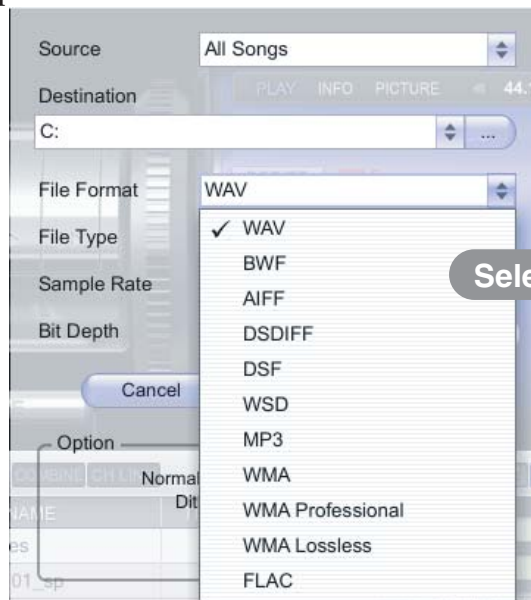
Source
All Songs
Destination
PLAY INFO PICTURE 44.
C:
...
File Format
WAV
File Type
Sample Rate
Bit Depth
Cancel
Option
COMBINE CH LIN
Normal
Dit
NAME
es
01_sp
✓ WAV
BWF
AIFF
DSDIFF
DSF
WSD
MP3
WMA
WMA Professional
WMA Lossless
FLAC
Sele